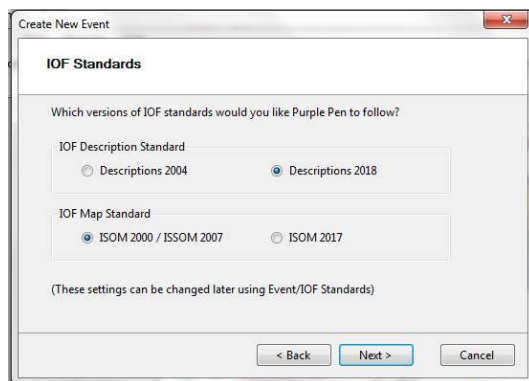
Create New Event

IOF Standards

Which versions of IOF standards would you like Purple Pen to follow?

IOF Description Standard
Descriptions 2004
Descriptions 2018

IOF Map Standard
ISOM 2000 / ISSOM 2007
ISOM 2017

(These settings can be changed later using Event/IOF Standards)

< Back
Next >
Cancel